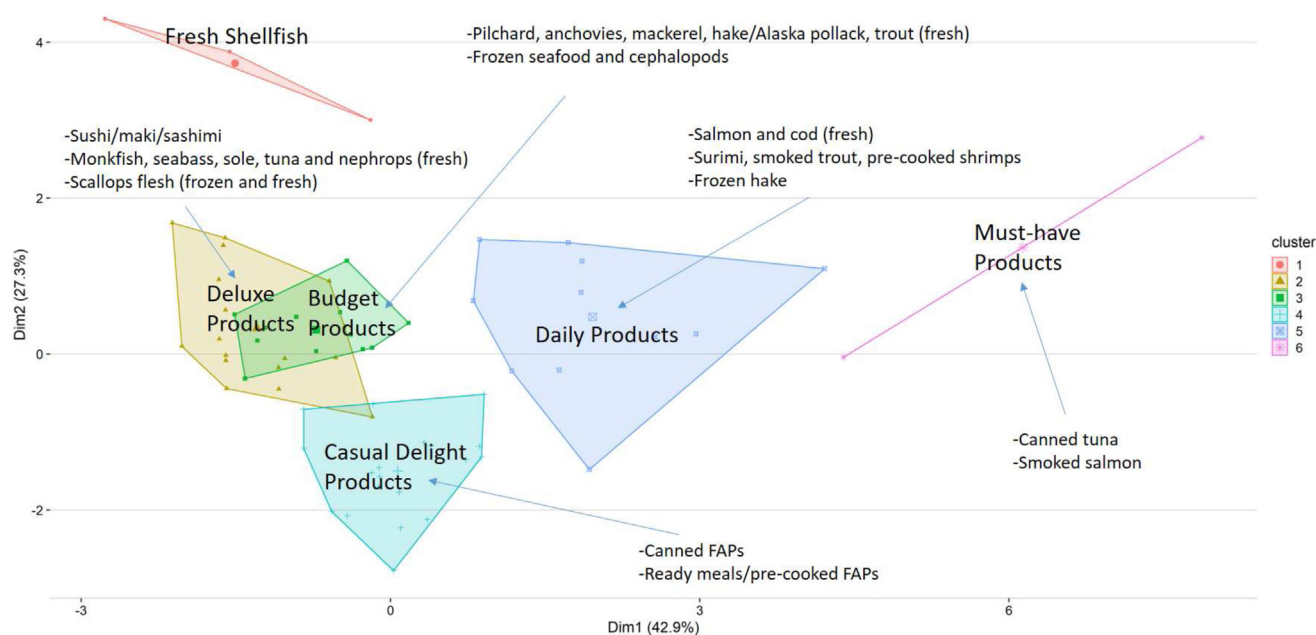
Fresh Shellfish

-Pilchard, anchovies, mackerel, hake/Alaska pollack, trout (fresh)
-Frozen seafood and cephalopods

-Sushi/maki/sashimi
-Monkfish, seabass, sole, tuna and nephrops (fresh)
-Scallops flesh (frozen and fresh)

-Salmon and cod (fresh)
-Surimi, smoked trout, pre-cooked shrimps
-Frozen hake

Must-have Products

Deluxe Products

Budget Products

Daily Products

Casual Delight Products

-Canned tuna
-Smoked salmon

-Canned FAPs
-Ready meals/pre-cooked FAPs

cluster
1
2
3
4
5
6

Dim2 (27.3%)
4
2
0
-2

-3
0
3
6
Dim1 (42.9%)